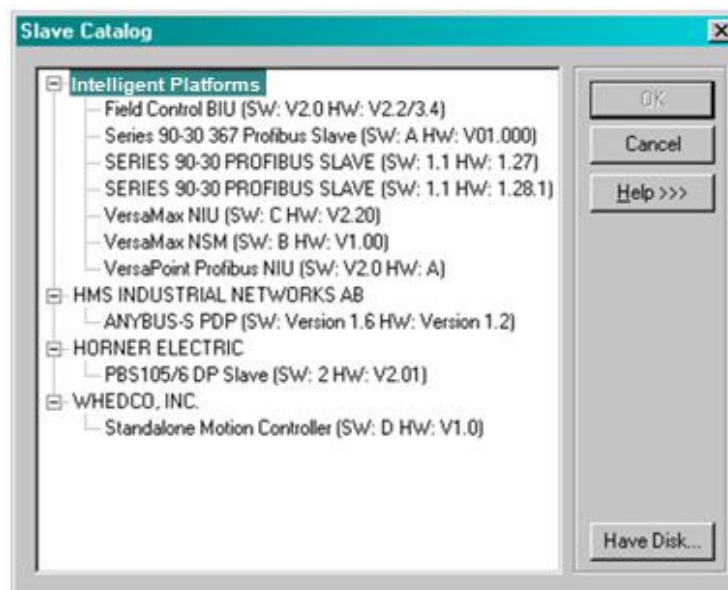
Slave Catalog

Intelligent Platforms
Field Control BIU (SW: V2.0 HW: V2.2/3.4)
Series 90-30 367 Profibus Slave (SW: A HW: V01.000)
SERIES 90-30 PROFIBUS SLAVE (SW: 1.1 HW: 1.27)
SERIES 90-30 PROFIBUS SLAVE (SW: 1.1 HW: 1.28.1)
VersaMax NIU (SW: C HW: V2.20)
VersaMax NSM (SW: B HW: V1.00)
VersaPoint Profibus NIU (SW: V2.0 HW: A)
HMS INDUSTRIAL NETWORKS AB
ANYBUS-S PDP (SW: Version 1.6 HW: Version 1.2)
HORNER ELECTRIC
PBS105/6 DP Slave (SW: 2 HW: V2.01)
WHEDCO, INC.
Standalone Motion Controller (SW: D HW: V1.0)

OK
Cancel
Help >>>
Have Disk...